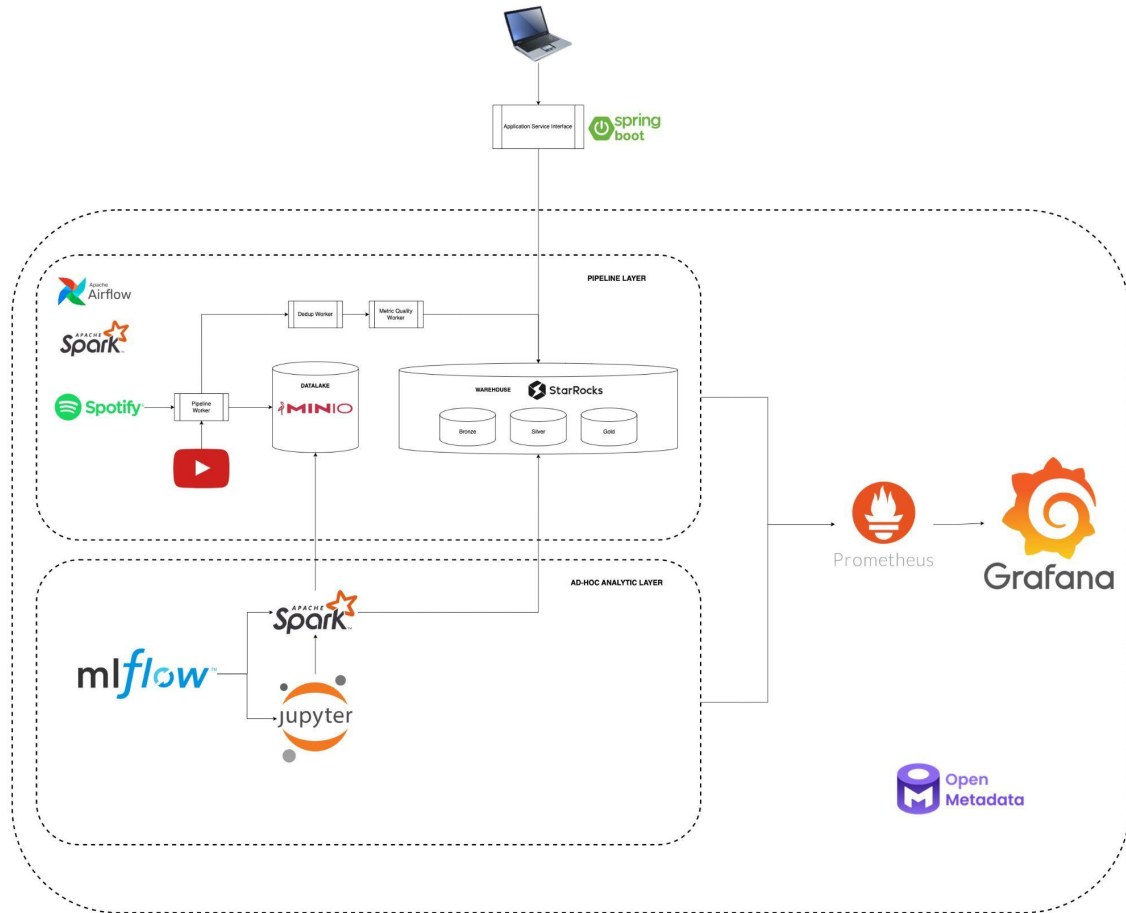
Application Service Interface

spring boot

PIPELINE LAYER

Apache Airflow

APACHE Spark

Dedup Worker

Metric Quality Worker

DATALAKE

WAREHOUSE

StarRocks

Spotify

Pipeline Worker

MINIO

Bronze

Silver

Gold

Prometheus

Grafana

AD-HOC ANALYTIC LAYER

APACHE Spark

mlflow

jupyter

Open Metadata